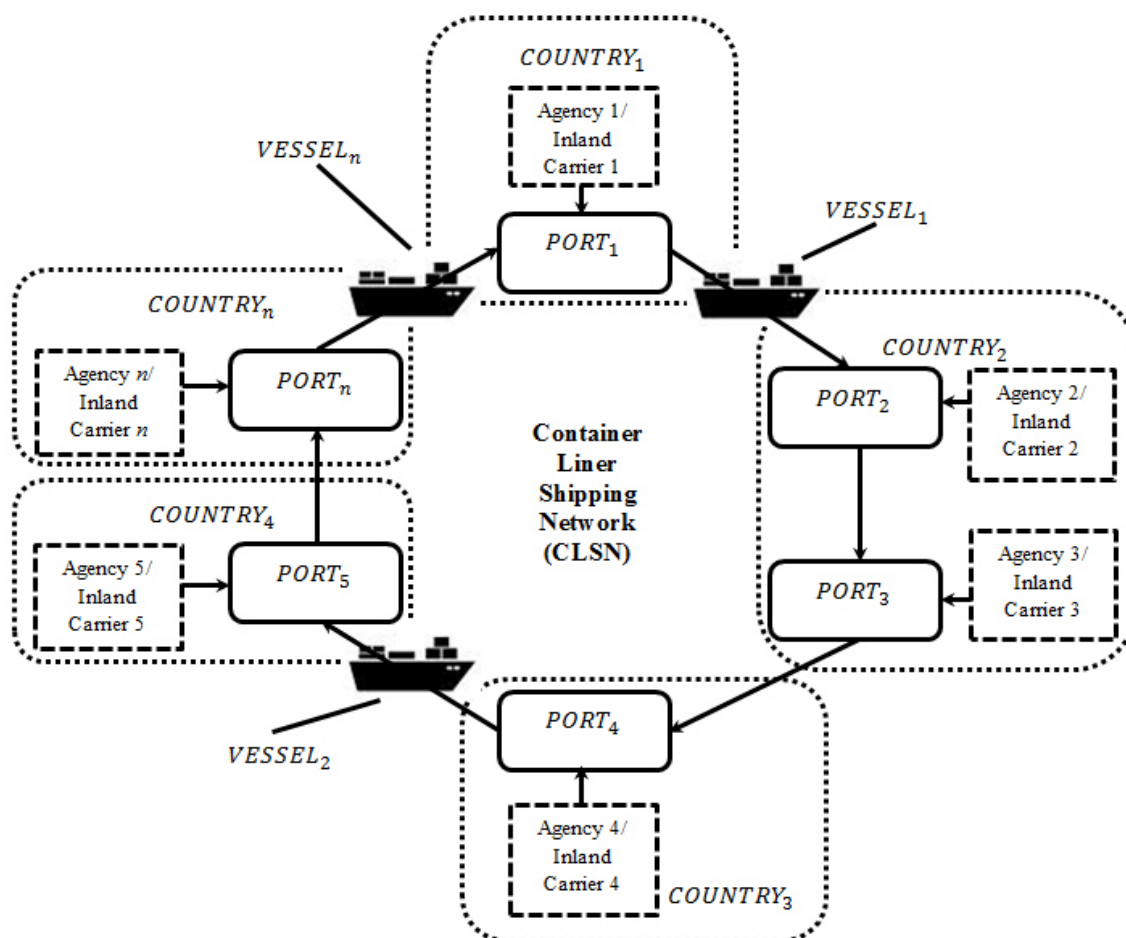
$COUNTRY_1$

Agency 1/ Inland Carrier 1

$VESSEL_n$

$PORT_1$

$VESSEL_1$

$COUNTRY_n$

$COUNTRY_2$

Agency $n$/ Inland Carrier $n$

$PORT_n$

$PORT_2$

Agency 2/ Inland Carrier 2

Container Liner Shipping Network (CLSN)

$COUNTRY_4$

Agency 5/ Inland Carrier 5

$PORT_5$

$PORT_3$

Agency 3/ Inland Carrier 3

$PORT_4$

$VESSEL_2$

Agency 4/ Inland Carrier 4

$COUNTRY_3$